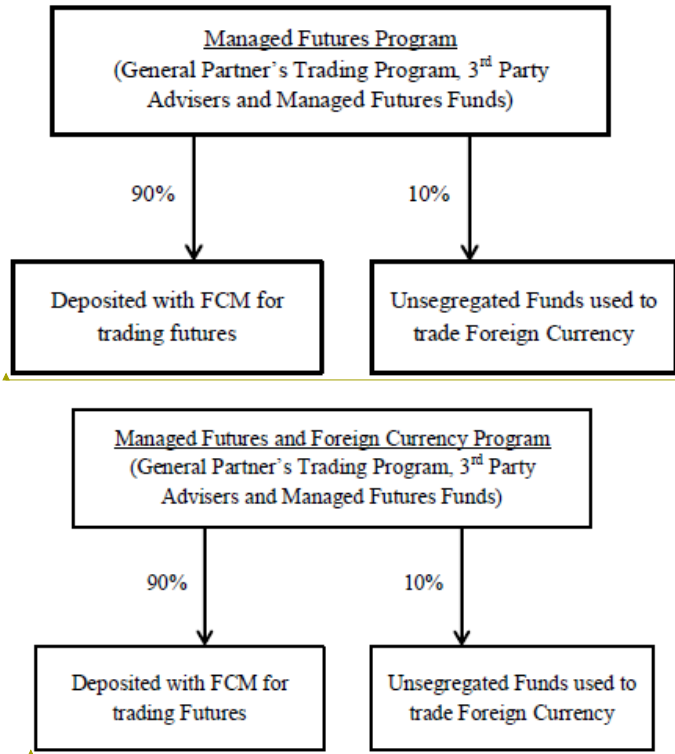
Managed Futures Program
(General Partner's Trading Program, 3$^{rd}$ Party Advisers and Managed Futures Funds)

90%

10%

Deposited with FCM for trading futures

Unsegregated Funds used to trade Foreign Currency

Managed Futures and Foreign Currency Program
(General Partner's Trading Program, 3$^{rd}$ Party Advisers and Managed Futures Funds)

90%

10%

Deposited with FCM for trading Futures

Unsegregated Funds used to trade Foreign Currency